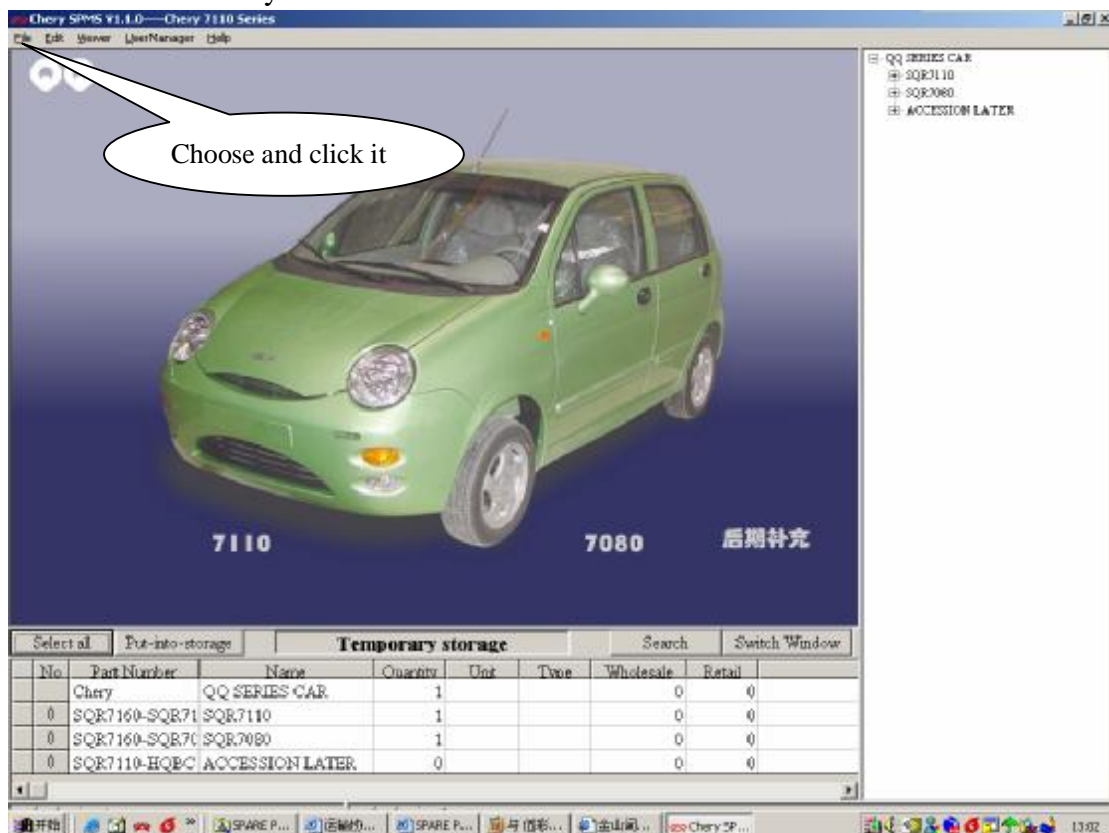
Chery SPMS V1.1.0—Chery 7110 Series

File Edit Viewer UserManager Help

QQ

Choose and click it

QQ SERIES CAR
SQR7110
SQR7080
ACCESSION LATER

7110

7080

后期补充

Select all | Put-into-storage | Temporary storage | Search | Switch Window

| No | Part Number | Name | Quantity | Unit | Type | Wholesale | Retail |
|---|---|---|---|---|---|---|---|
| | Chery | QQ SERIES CAR | 1 | | | 0 | 0 |
| 0 | SQR7160-SQR71 | SQR7110 | 1 | | | 0 | 0 |
| 0 | SQR7160-SQR70 | SQR7080 | 1 | | | 0 | 0 |
| 0 | SQR7110-HQBC | ACCESSION LATER | 0 | | | 0 | 0 |

开始 | SPARE P... | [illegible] | SPARE P... | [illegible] | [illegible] | Chery SP... | 13:02